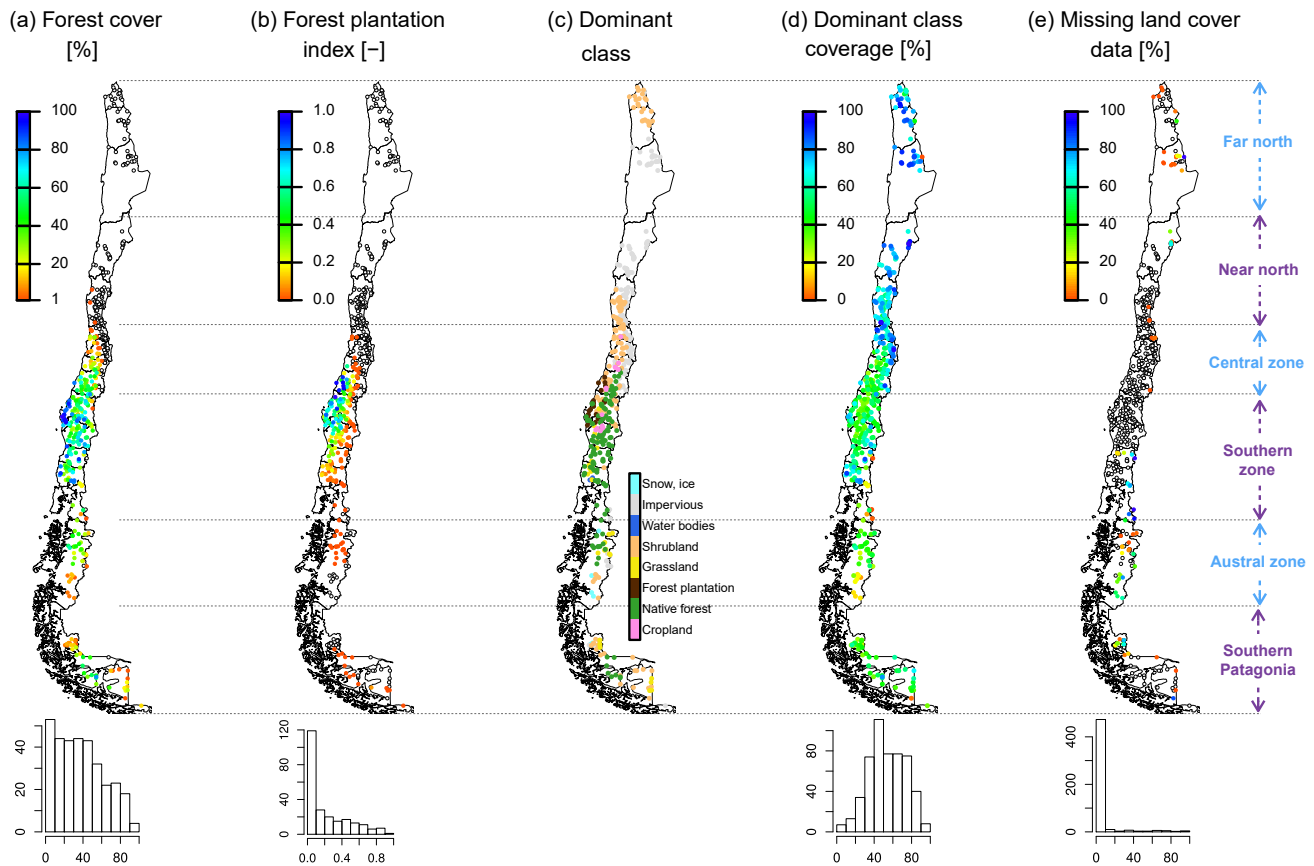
(a) Forest cover [%]

100
80
60
40
20
1

0
20
40
0 40 80

(b) Forest plantation index [−]

1.0
0.8
0.6
0.4
0.2
0.0

0
40
80
120
0.0 0.4 0.8

(c) Dominant class

Snow, ice
Impervious
Water bodies
Shrubland
Grassland
Forest plantation
Native forest
Cropland

(d) Dominant class coverage [%]

100
80
60
40
20
0

0
40
80
0 20 40 60 80

(e) Missing land cover data [%]

100
80
60
40
20
0

0
200
400
0 40 80

Far north
Near north
Central zone
Southern zone
Austral zone
Southern Patagonia